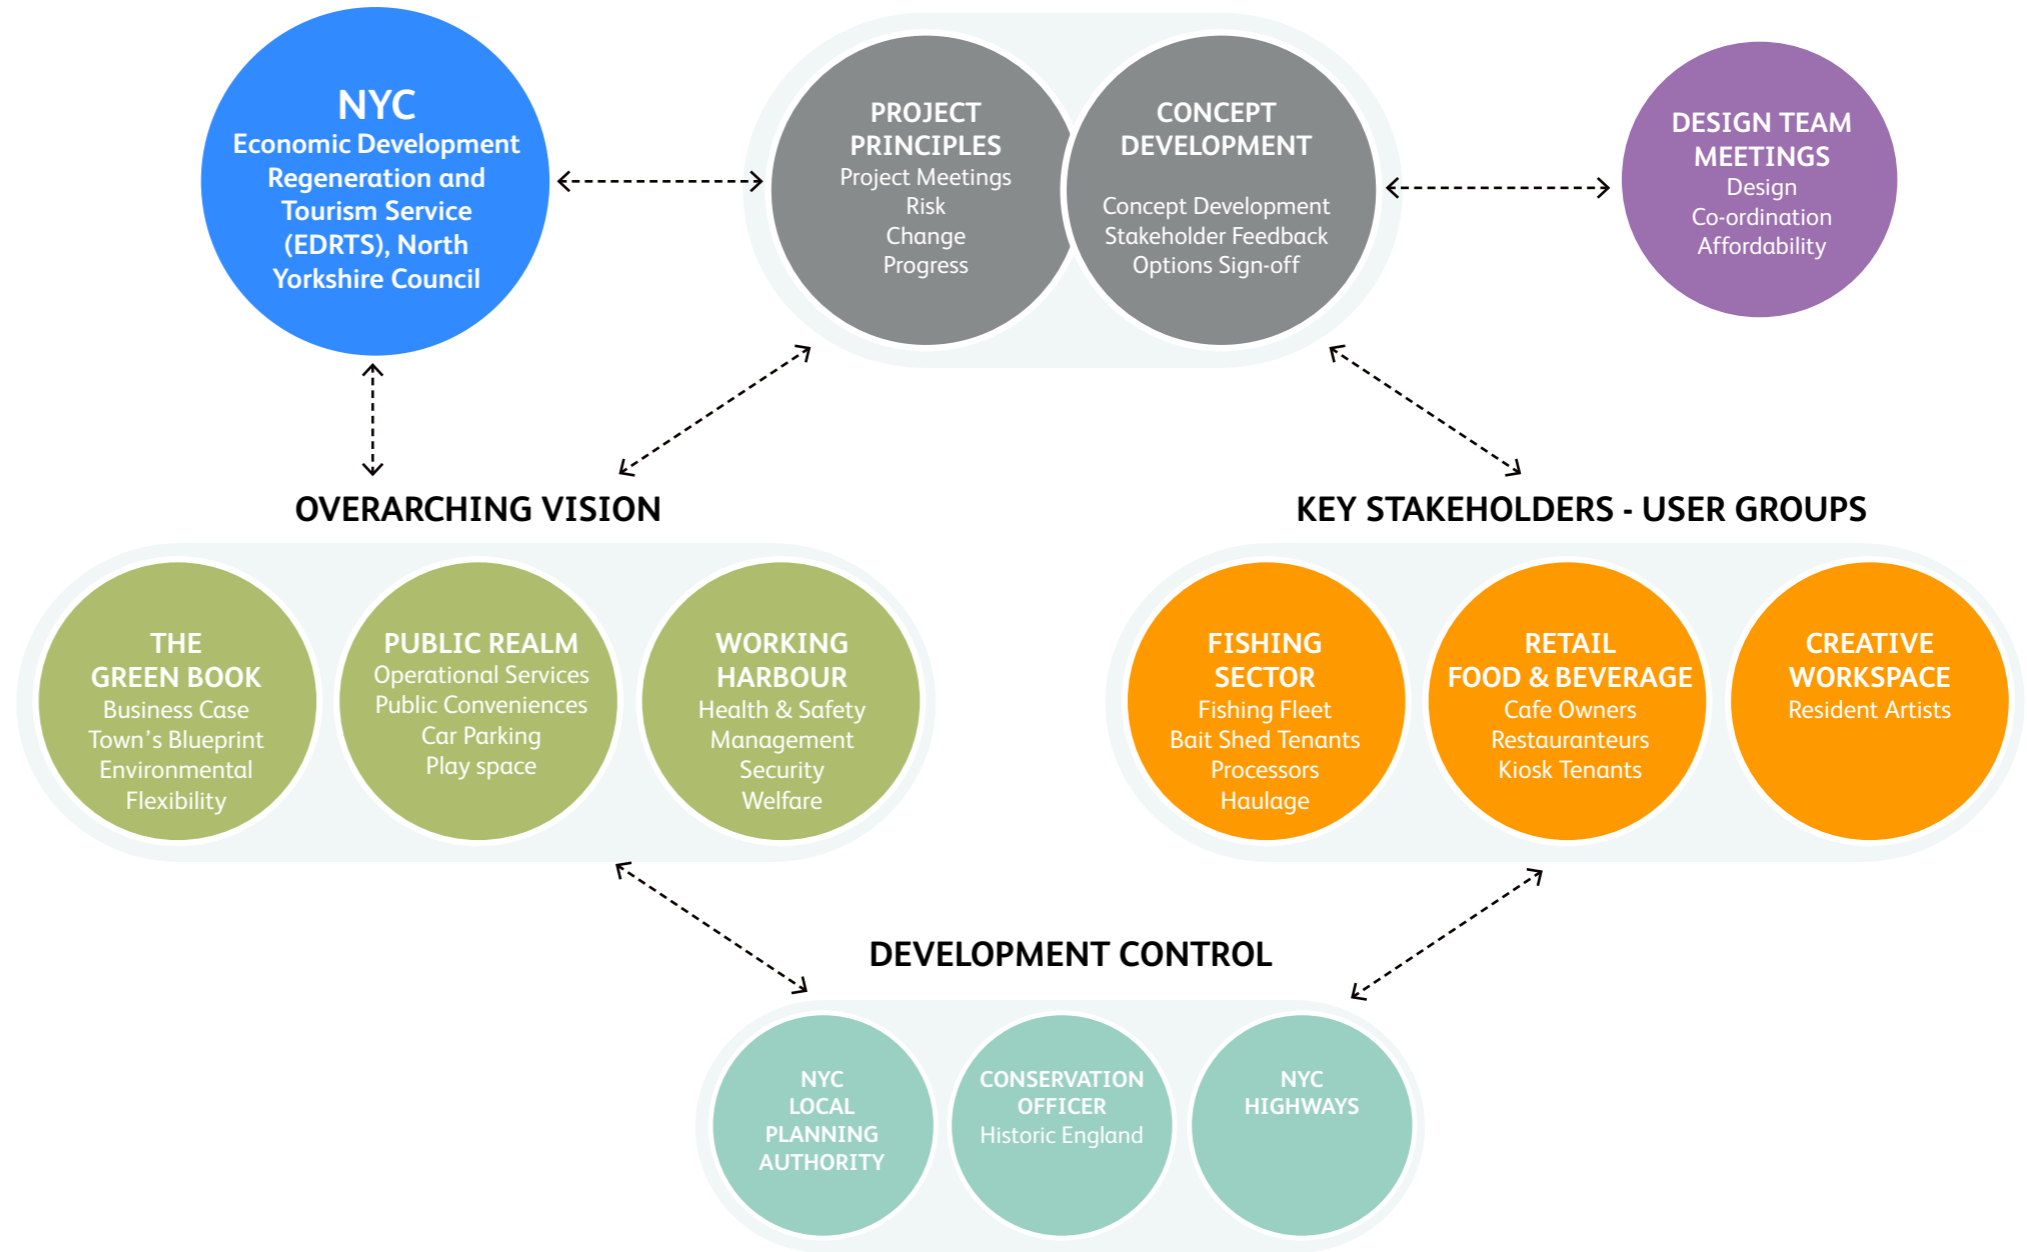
NYC
Economic Development Regeneration and Tourism Service (EDRTS), North Yorkshire Council

PROJECT PRINCIPLES
Project Meetings
Risk
Change
Progress

CONCEPT DEVELOPMENT
Concept Development
Stakeholder Feedback
Options Sign-off

DESIGN TEAM MEETINGS
Design
Co-ordination
Affordability

OVERARCHING VISION

THE GREEN BOOK
Business Case
Town's Blueprint
Environmental
Flexibility

PUBLIC REALM
Operational Services
Public Conveniences
Car Parking
Play space

WORKING HARBOUR
Health & Safety
Management
Security
Welfare

KEY STAKEHOLDERS - USER GROUPS

FISHING SECTOR
Fishing Fleet
Bait Shed Tenants
Processors
Haulage

RETAIL FOOD & BEVERAGE
Cafe Owners
Restauranteurs
Kiosk Tenants

CREATIVE WORKSPACE
Resident Artists

DEVELOPMENT CONTROL

NYC LOCAL PLANNING AUTHORITY

CONSERVATION OFFICER
Historic England

NYC HIGHWAYS